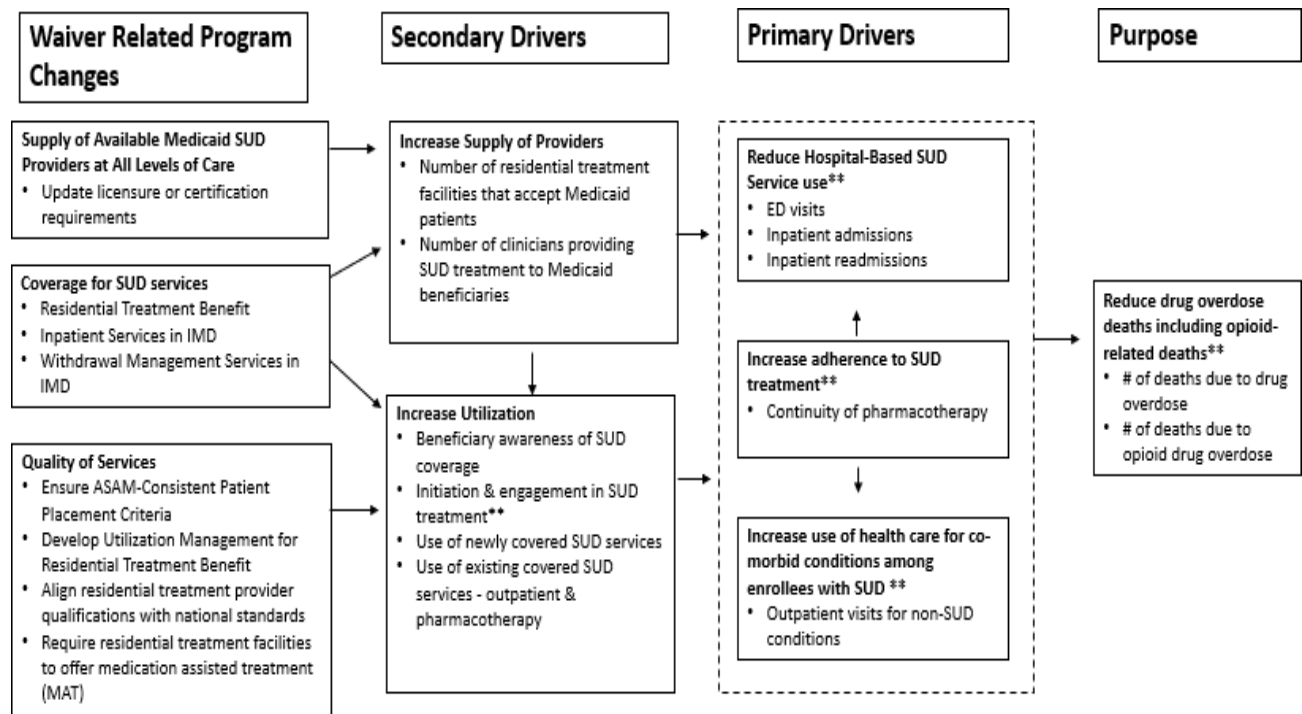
Waiver Related Program Changes

Secondary Drivers

Primary Drivers

Purpose

Supply of Available Medicaid SUD Providers at All Levels of Care
• Update licensure or certification requirements

Coverage for SUD services
• Residential Treatment Benefit
• Inpatient Services in IMD
• Withdrawal Management Services in IMD

Quality of Services
• Ensure ASAM-Consistent Patient Placement Criteria
• Develop Utilization Management for Residential Treatment Benefit
• Align residential treatment provider qualifications with national standards
• Require residential treatment facilities to offer medication assisted treatment (MAT)

Increase Supply of Providers
• Number of residential treatment facilities that accept Medicaid patients
• Number of clinicians providing SUD treatment to Medicaid beneficiaries

Increase Utilization
• Beneficiary awareness of SUD coverage
• Initiation & engagement in SUD treatment**
• Use of newly covered SUD services
• Use of existing covered SUD services - outpatient & pharmacotherapy

Reduce Hospital-Based SUD Service use**
• ED visits
• Inpatient admissions
• Inpatient readmissions

Increase adherence to SUD treatment**
• Continuity of pharmacotherapy

Increase use of health care for co-morbid conditions among enrollees with SUD **
• Outpatient visits for non-SUD conditions

Reduce drug overdose deaths including opioid-related deaths**
• # of deaths due to drug overdose
• # of deaths due to opioid drug overdose